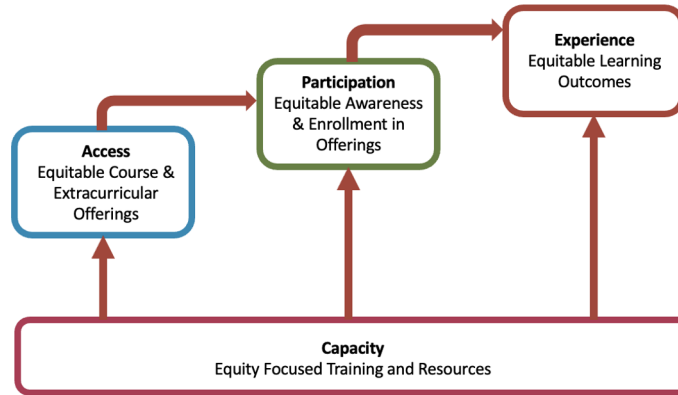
Access
Equitable Course & Extracurricular Offerings

Participation
Equitable Awareness & Enrollment in Offerings

Experience
Equitable Learning Outcomes

Capacity
Equity Focused Training and Resources